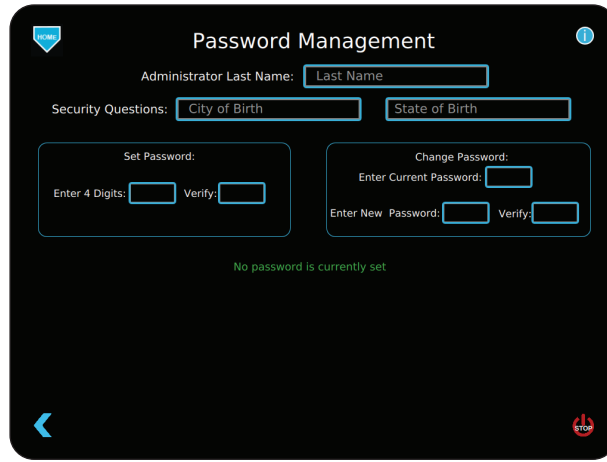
HOME

Password Management

i

Administrator Last Name: Last Name

Security Questions: City of Birth State of Birth

Set Password:

Enter 4 Digits: Verify:

Change Password:

Enter Current Password:

Enter New Password: Verify:

No password is currently set

STOP